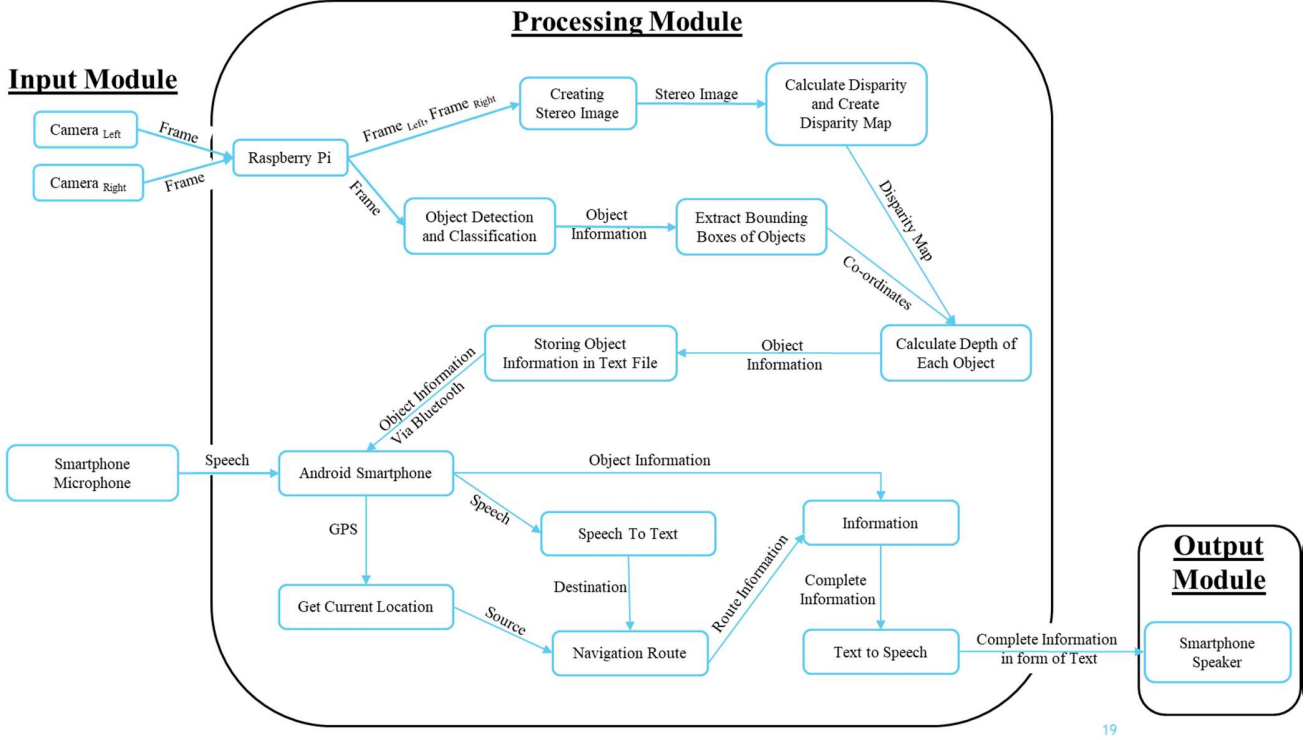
Processing Module

Input Module

Camera $_{Left}$

Camera $_{Right}$

Frame

Frame

Raspberry Pi

Frame $_{Left}$, Frame $_{Right}$

Creating Stereo Image

Stereo Image

Calculate Disparity and Create Disparity Map

Frame

Object Detection and Classification

Object Information

Extract Bounding Boxes of Objects

Disparity Map

Co-ordinates

Calculate Depth of Each Object

Object Information

Storing Object Information in Text File

Object Information Via Bluetooth

Smartphone Microphone

Speech

Android Smartphone

Object Information

Speech

GPS

Speech To Text

Information

Destination

Route Information

Complete Information

Get Current Location

Source

Navigation Route

Text to Speech

Complete Information in form of Text

Output Module

Smartphone Speaker

19